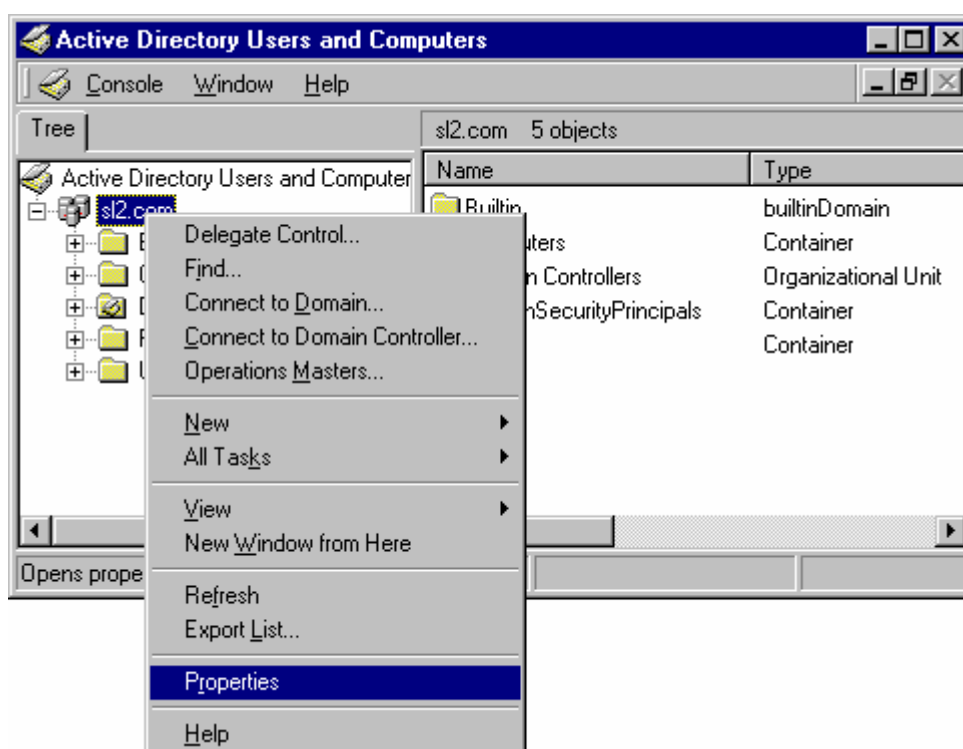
Active Directory Users and Computers

Console Window Help

Tree

sl2.com 5 objects

Active Directory Users and Computer
sl2.com
B
C
D
F
U

| Name | Type |
|---|---|
| Builtin | builtinDomain |
| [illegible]uters | Container |
| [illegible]n Controllers | Organizational Unit |
| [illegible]nSecurityPrincipals | Container |
| | Container |

Delegate Control...
Find...
Connect to Domain...
Connect to Domain Controller...
Operations Masters...

New
All Tasks

View
New Window from Here

Refresh
Export List...

Properties

Help

Opens prope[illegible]